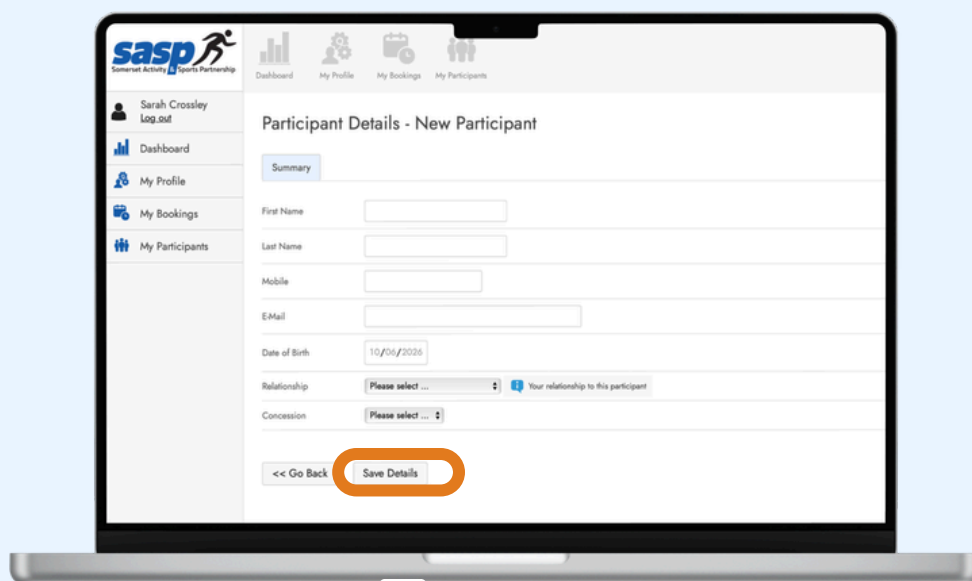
sasp
Somerset Activity & Sports Partnership

Dashboard My Profile My Bookings My Participants

Sarah Crossley
Log out

Dashboard
My Profile
My Bookings
My Participants

Participant Details - New Participant

Summary

First Name
Last Name
Mobile
E-Mail
Date of Birth 10/06/2026
Relationship Please select ... Your relationship to this participant
Concession Please select ...

<< Go Back Save Details